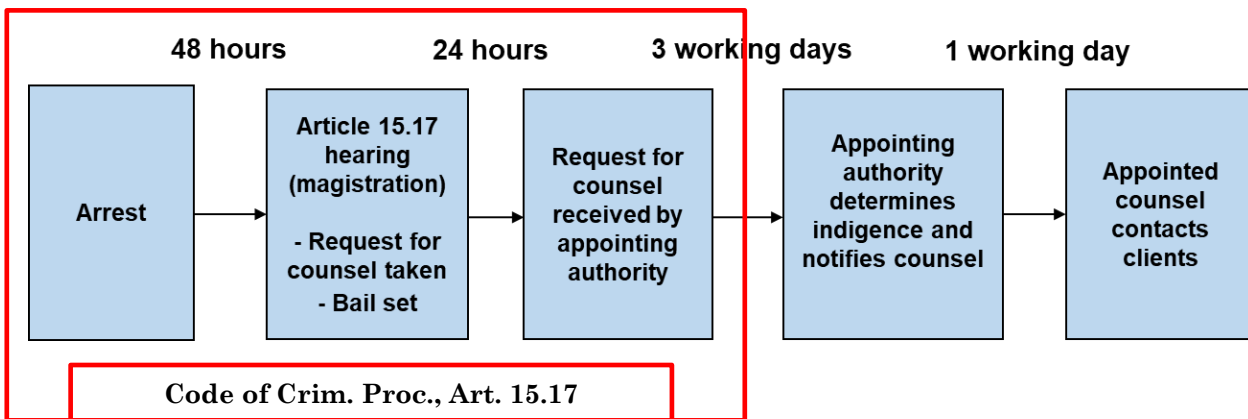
48 hours
24 hours
3 working days
1 working day

Arrest

Article 15.17 hearing (magistration)

- Request for counsel taken
- Bail set

Request for counsel received by appointing authority

Appointing authority determines indigence and notifies counsel

Appointed counsel contacts clients

Code of Crim. Proc., Art. 15.17